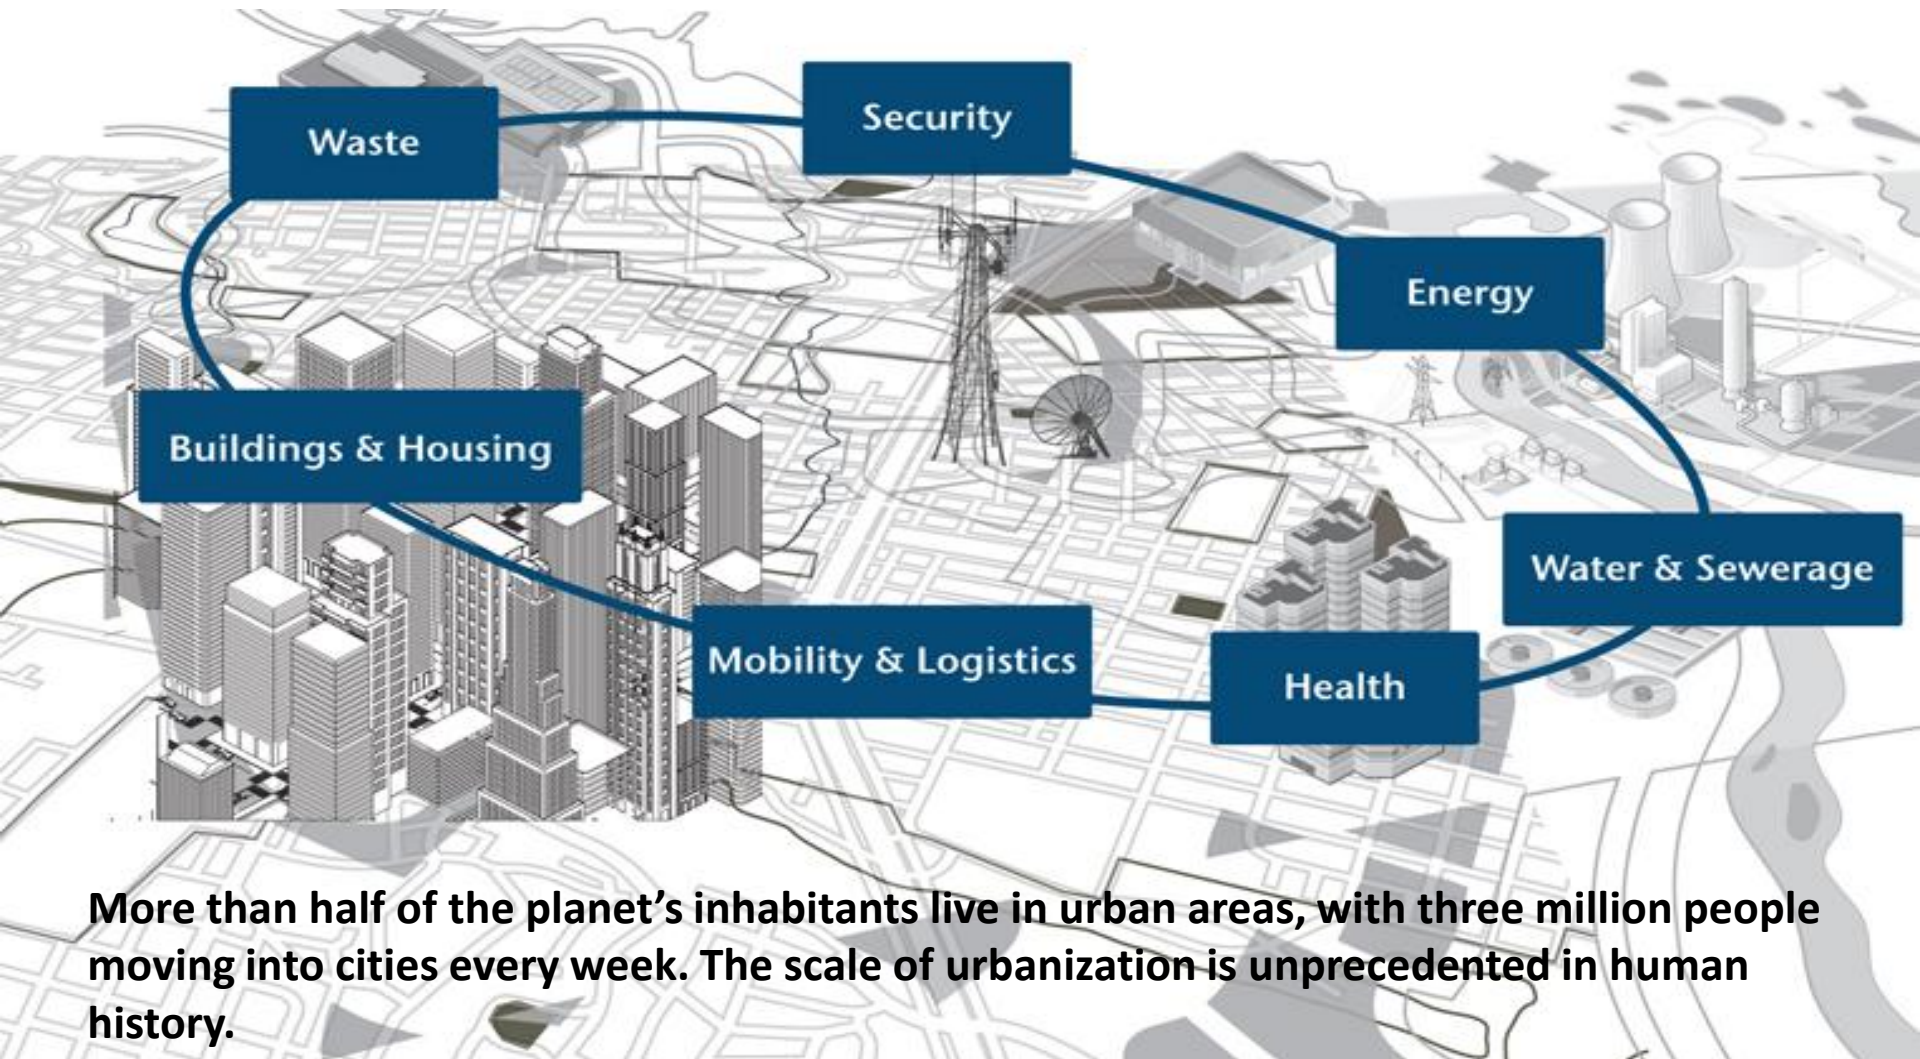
Waste

Security

Energy

Buildings & Housing

Water & Sewerage

Mobility & Logistics

Health

More than half of the planet's inhabitants live in urban areas, with three million people moving into cities every week. The scale of urbanization is unprecedented in human history.